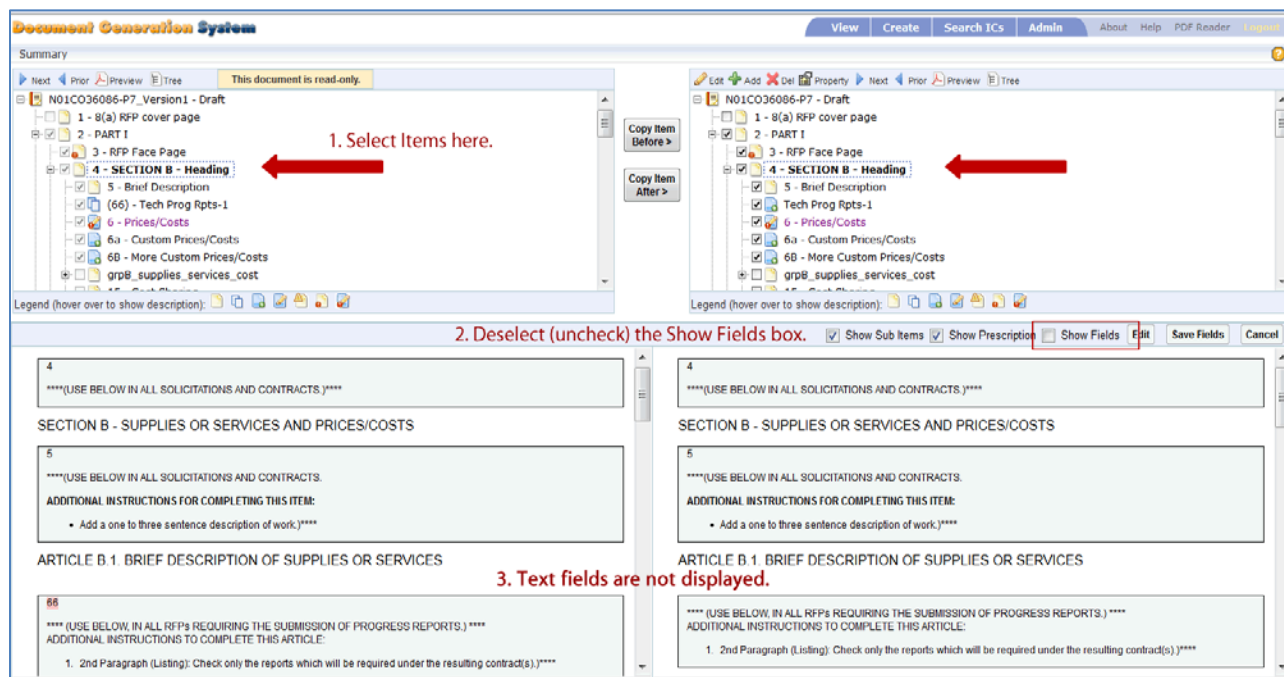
Document Generation System

View | Create | Search ICs | Admin | About | Help | PDF Reader | Logout

Summary

Next | Prior | Preview | Tree | This document is read-only.

N01CO36086-P7_Version1 - Draft
1 - 8(a) RFP cover page
2 - PART I
3 - RFP Face Page
4 - SECTION B - Heading
5 - Brief Description
(66) - Tech Prog Rpts-1
6 - Prices/Costs
6a - Custom Prices/Costs
6B - More Custom Prices/Costs
grpB_supplies_services_cost

Legend (hover over to show description):

1. Select Items here.

Copy Item Before >

Copy Item After >

Edit | Add | Del | Property | Next | Prior | Preview | Tree

N01CO36086-P7 - Draft
1 - 8(a) RFP cover page
2 - PART I
3 - RFP Face Page
4 - SECTION B - Heading
5 - Brief Description
Tech Prog Rpts-1
6 - Prices/Costs
6a - Custom Prices/Costs
6B - More Custom Prices/Costs
grpB_supplies_services_cost

Legend (hover over to show description):

2. Deselect (uncheck) the Show Fields box.

Show Sub Items | Show Prescription | Show Fields | Edit | Save Fields | Cancel

4
****(USE BELOW IN ALL SOLICITATIONS AND CONTRACTS.)****

SECTION B - SUPPLIES OR SERVICES AND PRICES/COSTS

5
****(USE BELOW IN ALL SOLICITATIONS AND CONTRACTS.
ADDITIONAL INSTRUCTIONS FOR COMPLETING THIS ITEM:
• Add a one to three sentence description of work.)****

ARTICLE B.1. BRIEF DESCRIPTION OF SUPPLIES OR SERVICES

66
**** (USE BELOW, IN ALL RFPs REQUIRING THE SUBMISSION OF PROGRESS REPORTS.) ****
ADDITIONAL INSTRUCTIONS TO COMPLETE THIS ARTICLE:
1. 2nd Paragraph (Listing): Check only the reports which will be required under the resulting contract(s).)****

4
****(USE BELOW IN ALL SOLICITATIONS AND CONTRACTS.)****

SECTION B - SUPPLIES OR SERVICES AND PRICES/COSTS

5
****(USE BELOW IN ALL SOLICITATIONS AND CONTRACTS.
ADDITIONAL INSTRUCTIONS FOR COMPLETING THIS ITEM:
• Add a one to three sentence description of work.)****

ARTICLE B.1. BRIEF DESCRIPTION OF SUPPLIES OR SERVICES

3. Text fields are not displayed.

**** (USE BELOW, IN ALL RFPs REQUIRING THE SUBMISSION OF PROGRESS REPORTS.) ****
ADDITIONAL INSTRUCTIONS TO COMPLETE THIS ARTICLE:
1. 2nd Paragraph (Listing): Check only the reports which will be required under the resulting contract(s).)****